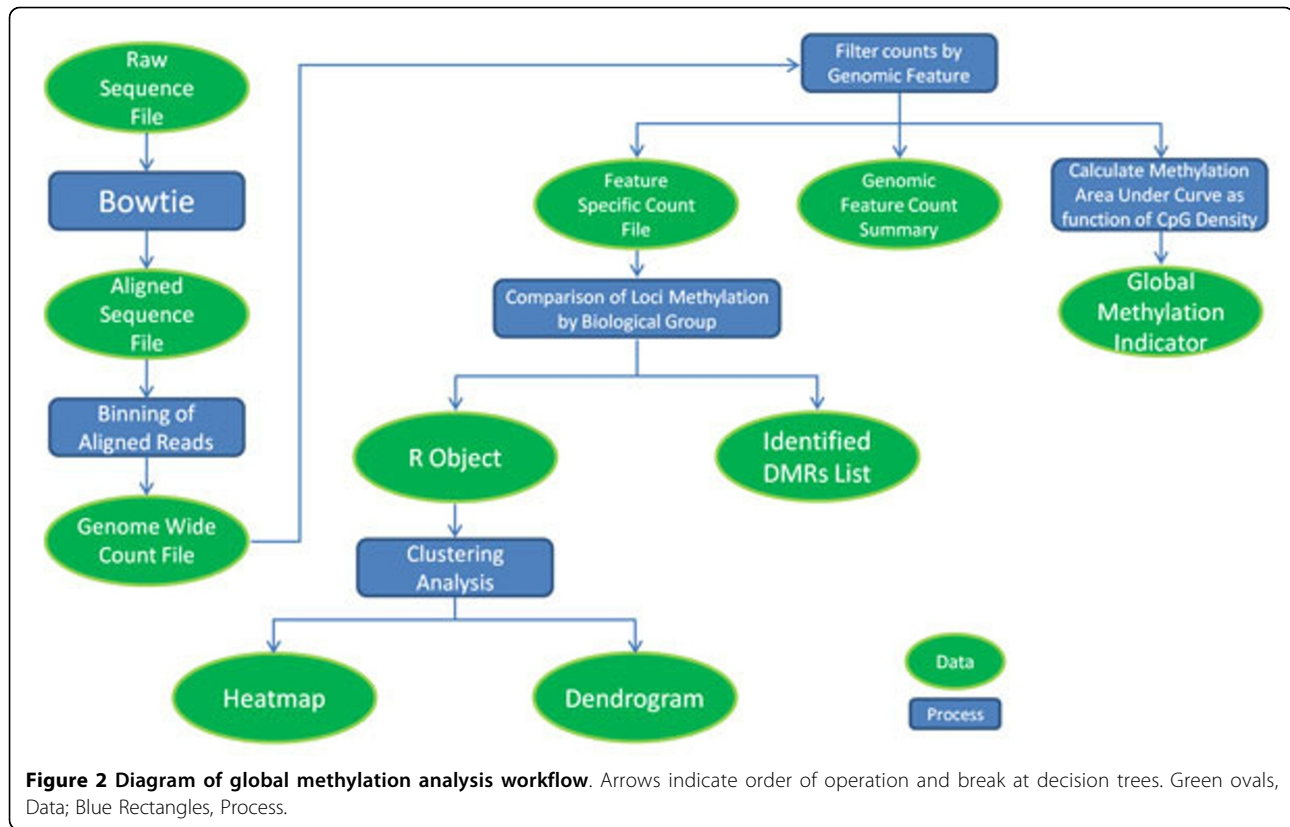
Raw Sequence File

Bowtie

Aligned Sequence File

Binning of Aligned Reads

Genome Wide Count File

Filter counts by Genomic Feature

Feature Specific Count File

Genomic Feature Count Summary

Calculate Methylation Area Under Curve as function of CpG Density

Global Methylation Indicator

Comparison of Loci Methylation by Biological Group

R Object

Identified DMRs List

Clustering Analysis

Heatmap

Dendrogram

Data

Process

**Figure 2 Diagram of global methylation analysis workflow**. Arrows indicate order of operation and break at decision trees. Green ovals, Data; Blue Rectangles, Process.